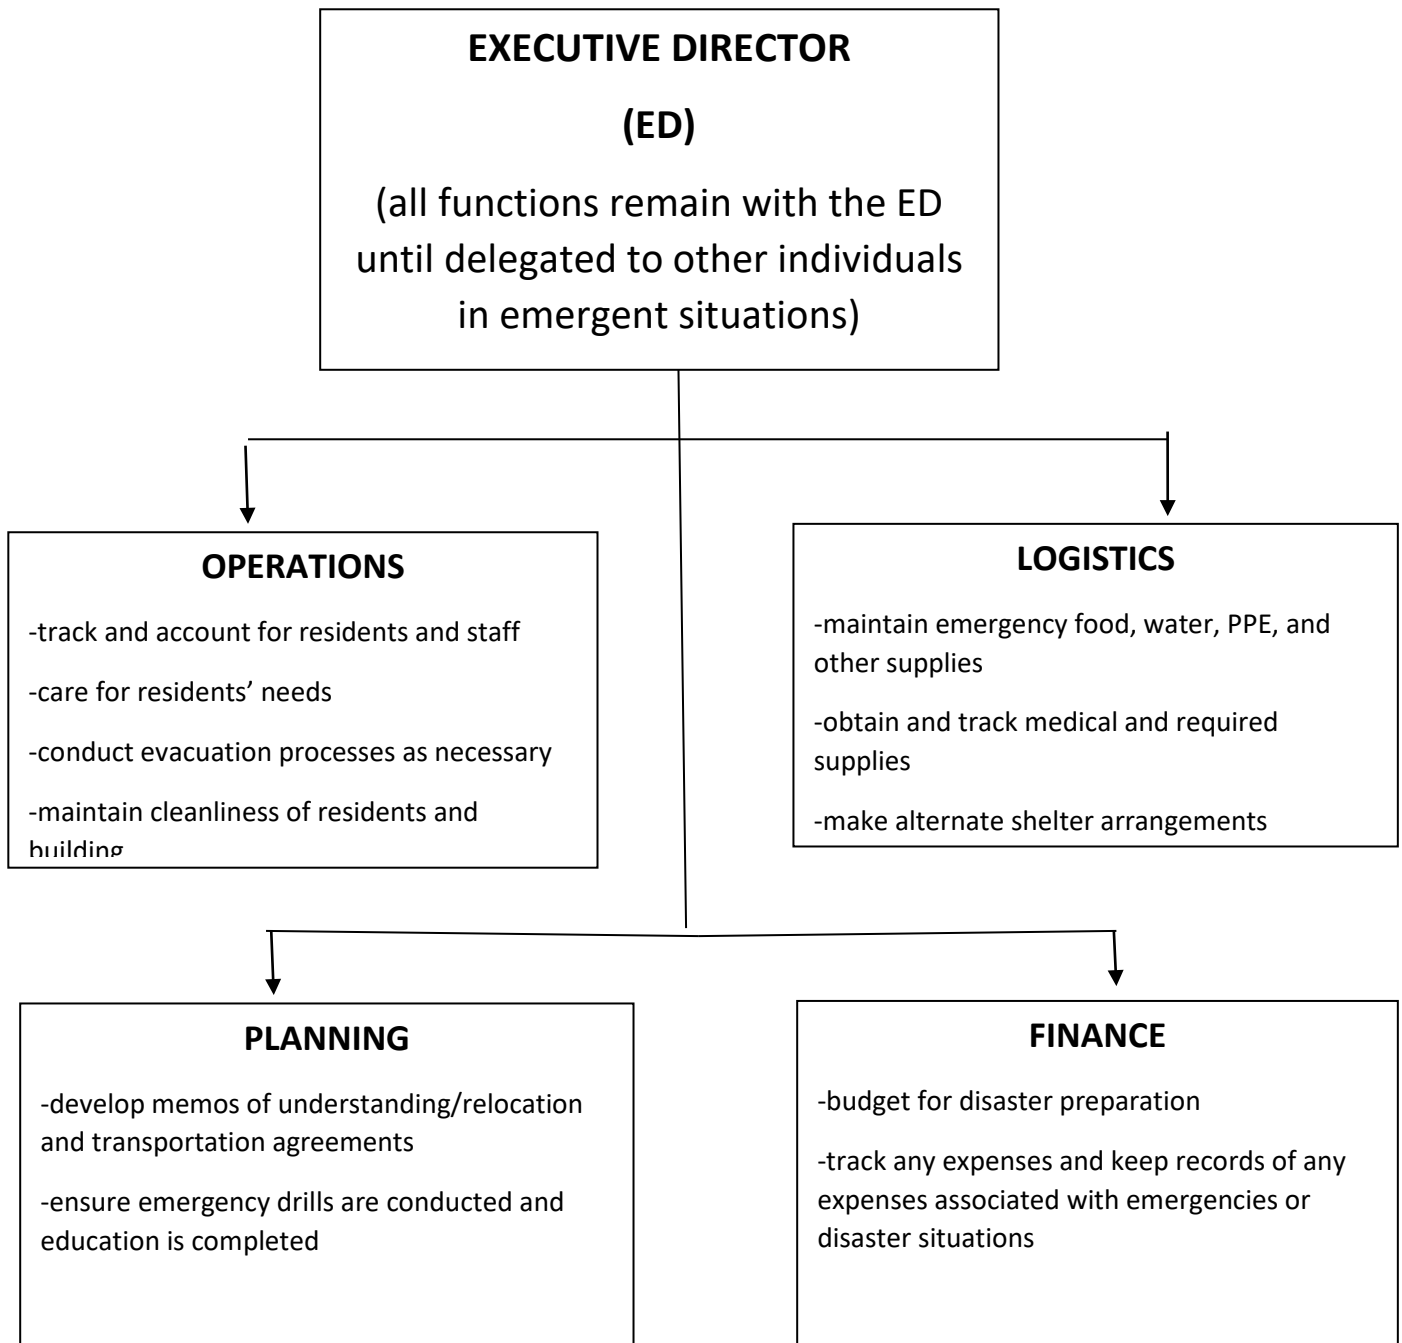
EXECUTIVE DIRECTOR

(ED)

(all functions remain with the ED until delegated to other individuals in emergent situations)

OPERATIONS

-track and account for residents and staff

-care for residents' needs

-conduct evacuation processes as necessary

-maintain cleanliness of residents and building

LOGISTICS

-maintain emergency food, water, PPE, and other supplies

-obtain and track medical and required supplies

-make alternate shelter arrangements

PLANNING

-develop memos of understanding/relocation and transportation agreements

-ensure emergency drills are conducted and education is completed

FINANCE

-budget for disaster preparation

-track any expenses and keep records of any expenses associated with emergencies or disaster situations